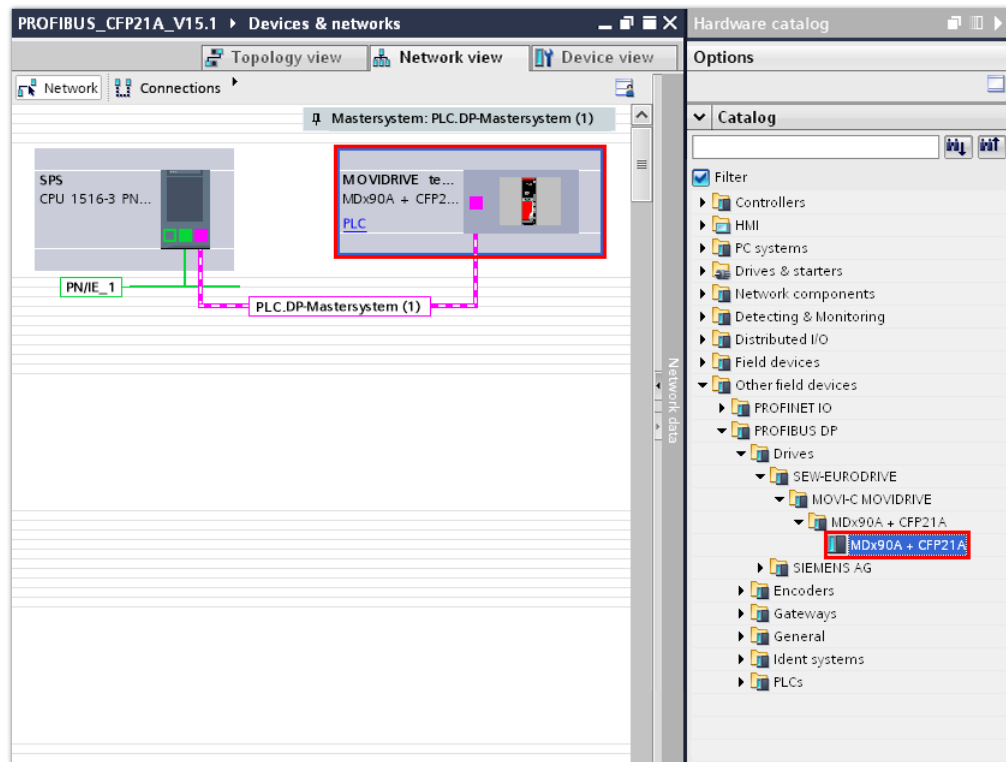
PROFIBUS_CFP21A_V15.1 ▸ Devices & networks

Topology view
Network view
Device view

Network
Connections

Mastersystem: PLC.DP-Mastersystem (1)

SPS
CPU 1516-3 PN...

MOVIDRIVE te...
MDx90A + CFP2...
PLC

PN/IE_1

PLC.DP-Mastersystem (1)

Network data

Hardware catalog

Options

Catalog

Filter

Controllers
HMI
PC systems
Drives & starters
Network components
Detecting & Monitoring
Distributed I/O
Field devices
Other field devices
PROFINET IO
PROFIBUS DP
Drives
SEW-EURODRIVE
MOVI-C MOVIDRIVE
MDx90A + CFP21A
MDx90A + CFP21A
SIEMENS AG
Encoders
Gateways
General
Ident systems
PLCs